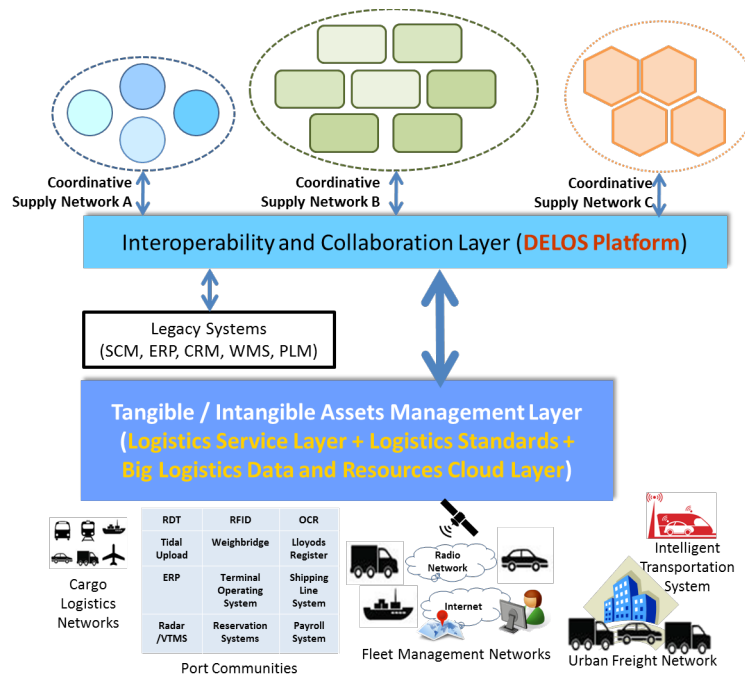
Coordinative Supply Network A

Coordinative Supply Network B

Coordinative Supply Network C

Interoperability and Collaboration Layer (DELOS Platform)

Legacy Systems
(SCM, ERP, CRM, WMS, PLM)

Tangible / Intangible Assets Management Layer
(Logistics Service Layer + Logistics Standards + Big Logistics Data and Resources Cloud Layer)

Cargo Logistics Networks

| RDT | RFID | OCR |
|---|---|---|
| Tidal Upload | Weighbridge | Lloyods Register |
| ERP | Terminal Operating System | Shipping Line System |
| Radar /VTMS | Reservation Systems | Payroll System |

Port Communities

Radio Network

Internet

Fleet Management Networks

Intelligent Transportation System

Urban Freight Network